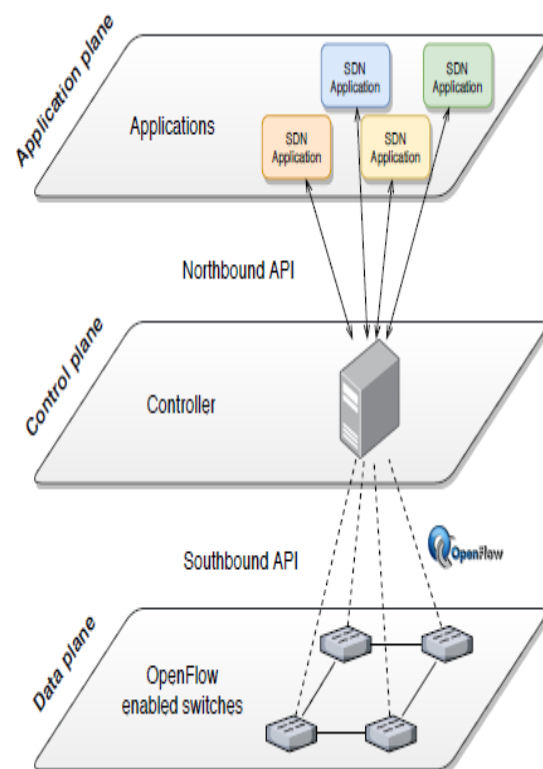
Application plane

Applications

SDN Application

SDN Application

SDN Application

SDN Application

Northbound API

Control plane

Controller

Southbound API

OpenFlow

Data plane

OpenFlow enabled switches